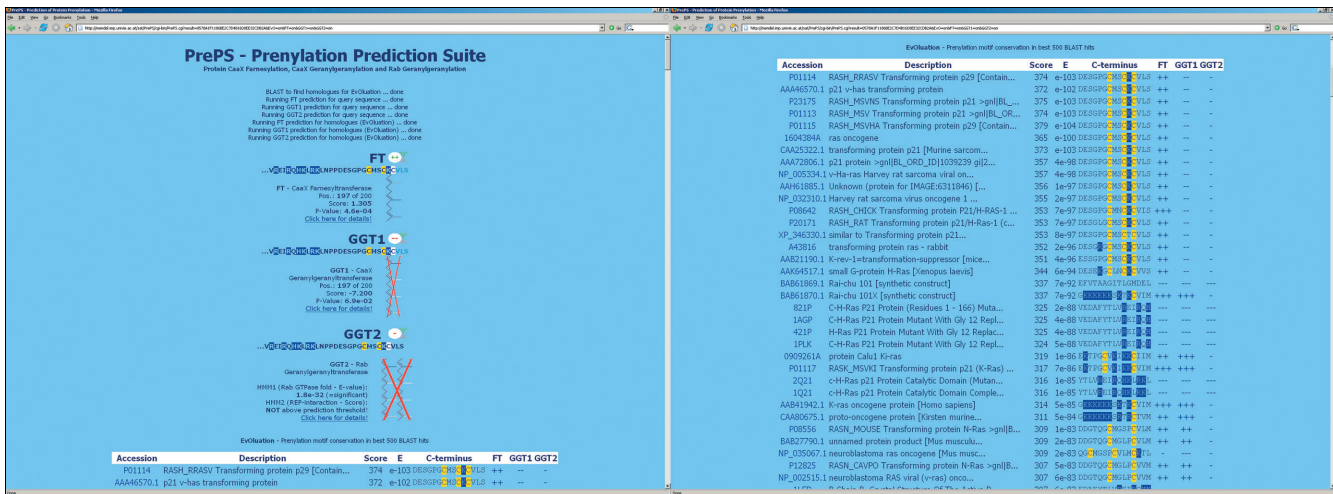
PrePS - Prediction of Protein Prenylation - Mozilla Firefox

File Edit View Go Bookmarks Tools Help

PrePS - Prenylation Prediction Suite

Protein CaaX Farnesylation, CaaX Geranylgeranylation and Rab Geranylgeranylation

BLAST to find homologues for EvOluation ... done
Running FT prediction for query sequence ... done
Running GGT1 prediction for query sequence ... done
Running GGT2 prediction for query sequence ... done
Running FT prediction for homologues (EvOluation) ... done
Running GGT1 prediction for homologues (EvOluation) ... done
Running GGT2 prediction for homologues (EvOluation) ... done

FT

...VREIRQHKLRKLNPPDESGPGCMSCKCVLS

FT - CaaX Farnesyltransferase
Pos.: 197 of 200
Score: 1.305
P-Value: 4.6e-04
Click here for details!

GGT1

...VREIRQHKLRKLNPPDESGPGCMSCKCVLS

GGT1 - CaaX Geranylgeranyltransferase
Pos.: 197 of 200
Score: -7.200
P-Value: 6.9e-02
Click here for details!

GGT2

...VREIRQHKLRKLNPPDESGPGCMSCKCVLS

GGT2 - Rab Geranylgeranyltransferase
HMM1 (Rab GTPase fold - E-value): 1.8e-32 (significant)
HMM2 (REP-interaction - Score): NOT above prediction threshold!
Click here for details!

EvOluation - Prenylation motif conservation in best 500 BLAST hits

| Accession | Description | Score | E | C-terminus | FT | GGT1 | GGT2 |
|---|---|---|---|---|---|---|---|
| P01114 | RASH_RRASV Transforming protein p29 [Contain... | 374 | e-103 | DESGPGCMSCKCVLS | ++ | -- | - |
| AAA46570.1 | p21 v-has transforming protein | 372 | e-102 | DESGPGCMSCKCVLS | ++ | -- | - |

PrePS - Prediction of Protein Prenylation - Mozilla Firefox

EvOluation - Prenylation motif conservation in best 500 BLAST hits

| Accession | Description | Score | E | C-terminus | FT | GGT1 | GGT2 |
|---|---|---|---|---|---|---|---|
| P01114 | RASH_RRASV Transforming protein p29 [Contain... | 374 | e-103 | DESGPGCMSCKCVLS | ++ | -- | - |
| AAA46570.1 | p21 v-has transforming protein | 372 | e-102 | DESGPGCMSCKCVLS | ++ | -- | - |
| P23175 | RASH_MSVNS Transforming protein p21 >gnl\|BL_... | 375 | e-103 | DESGPGCMSCKCVLS | ++ | -- | - |
| P01113 | RASH_MSV Transforming protein p21 >gnl\|BL_OR... | 374 | e-103 | DESGPGCMSCKCVLS | ++ | -- | - |
| P01115 | RASH_MSVHA Transforming protein p29 [Contain... | 379 | e-104 | DESGPGCMSCKCVLS | ++ | -- | - |
| 1604384A | ras oncogene | 365 | e-100 | DESGPGCMSCKCVLS | ++ | -- | - |
| CAA25322.1 | transforming protein p21 [Murine sarcom... | 373 | e-103 | DESGPGCMSCKCVLS | ++ | -- | - |
| AAA72806.1 | p21 protein >gnl\|BL_ORD_ID\|1039239 gi\|2... | 357 | 4e-98 | DESGPGCMSCKCVLS | ++ | -- | - |
| NP_005334.1 | v-Ha-ras Harvey rat sarcoma viral on... | 357 | 4e-98 | DESGPGCMSCKCVLS | ++ | -- | - |
| AAH61885.1 | Unknown (protein for IMAGE:6311846) [... | 356 | 1e-97 | DESGPGCMSCKCVLS | ++ | -- | - |
| NP_032310.1 | Harvey rat sarcoma virus oncogene 1 ... | 355 | 2e-97 | DESGPGCMSCKCVLS | ++ | -- | - |
| P08642 | RASH_CHICK Transforming protein P21/H-RAS-1 ... | 353 | 7e-97 | DESGPGCMSCKCVLS | +++ | -- | - |
| P20171 | RASH_RAT Transforming protein p21/H-Ras-1 (c... | 353 | 7e-97 | DESGPGCMSCKCVLS | ++ | -- | - |
| XP_346330.1 | similar to Transforming protein p21... | 353 | 8e-97 | DESGPGCMSCKCVLS | ++ | -- | - |
| A43816 | transforming protein ras - rabbit | 352 | 2e-96 | DESGPGCMSCKCVLS | ++ | -- | - |
| AAB21190.1 | K-rev-1=transformation-suppressor [mice... | 351 | 4e-96 | DESGPGCMSCKCVLS | ++ | -- | - |
| AAK64517.1 | small G-protein H-Ras [Xenopus laevis] | 344 | 6e-94 | DESGCIGCVKCVVS | ++ | -- | - |
| BAB61869.1 | Rai-chu 101 [synthetic construct] | 337 | 7e-92 | EFVTAAGITLGMDEL | --- | --- | --- |
| BAB61870.1 | Rai-chu 101X [synthetic construct] | 337 | 7e-92 | GKKKKKKSKTKCVIM | +++ | +++ | - |
| 821P | C-H-Ras P21 Protein (Residues 1 - 166) Muta... | 325 | 2e-88 | VEDAFYTLVREIRQH | --- | --- | --- |
| 1AGP | C-H-Ras P21 Protein Mutant With Gly 12 Repl... | 325 | 4e-88 | VEDAFYTLVREIRQH | --- | --- | --- |
| 421P | H-Ras P21 Protein Mutant With Gly 12 Replac... | 325 | 4e-88 | VEDAFYTLVREIRQH | --- | --- | --- |
| 1PLK | C-H-Ras P21 Protein Mutant With Gly 12 Repl... | 324 | 5e-88 | VEDAFYTLVREIRQH | --- | --- | --- |
| 0909261A | protein Calu1 Ki-ras | 319 | 1e-86 | KTPGCVKIKKCIIM | ++ | +++ | - |
| P01117 | RASK_MSVKI Transforming protein p21 (K-Ras) ... | 317 | 7e-86 | KTPGCVKIKKCIIS | +++ | +++ | - |
| 2Q21 | c-H-Ras P21 Protein Catalytic Domain (Mutan... | 316 | 1e-85 | YTLVREIRQHKLRKL | --- | --- | --- |
| 1Q21 | C-H-Ras P21 Protein Catalytic Domain Comple... | 316 | 1e-85 | YTLVREIRQHKLRKL | --- | --- | --- |
| AAB41942.1 | K-ras oncogene protein [Homo sapiens] | 314 | 5e-85 | GKKKKKKSKTKCVIM | +++ | ++ | - |
| CAA80675.1 | proto-oncogene protein [Kirsten murine... | 311 | 5e-84 | GKKKKKKSKTKCVVM | +++ | ++ | - |
| P08556 | RASN_MOUSE Transforming protein N-Ras >gnl\|B... | 309 | 1e-83 | DDGTQGCMGSPCVLM | ++ | ++ | - |
| BAB27790.1 | unnamed protein product [Mus musculu... | 309 | 2e-83 | DDGTQGCMGLPCVVM | ++ | ++ | - |
| NP_035067.1 | neuroblastoma ras oncogene [Mus musc... | 309 | 2e-83 | DDGTQGCMGLPCVVM | ++ | ++ | - |
| P12825 | RASN_CAVPO Transforming protein N-Ras >gnl\|B... | 307 | 6e-83 | DDGTQGCMGLPCVVM | ++ | ++ | - |
| NP_002515.1 | neuroblastoma RAS viral (v-ras) onco... | 307 | 6e-83 | DDGTQGCMGLPCVVM | ++ | ++ | - |